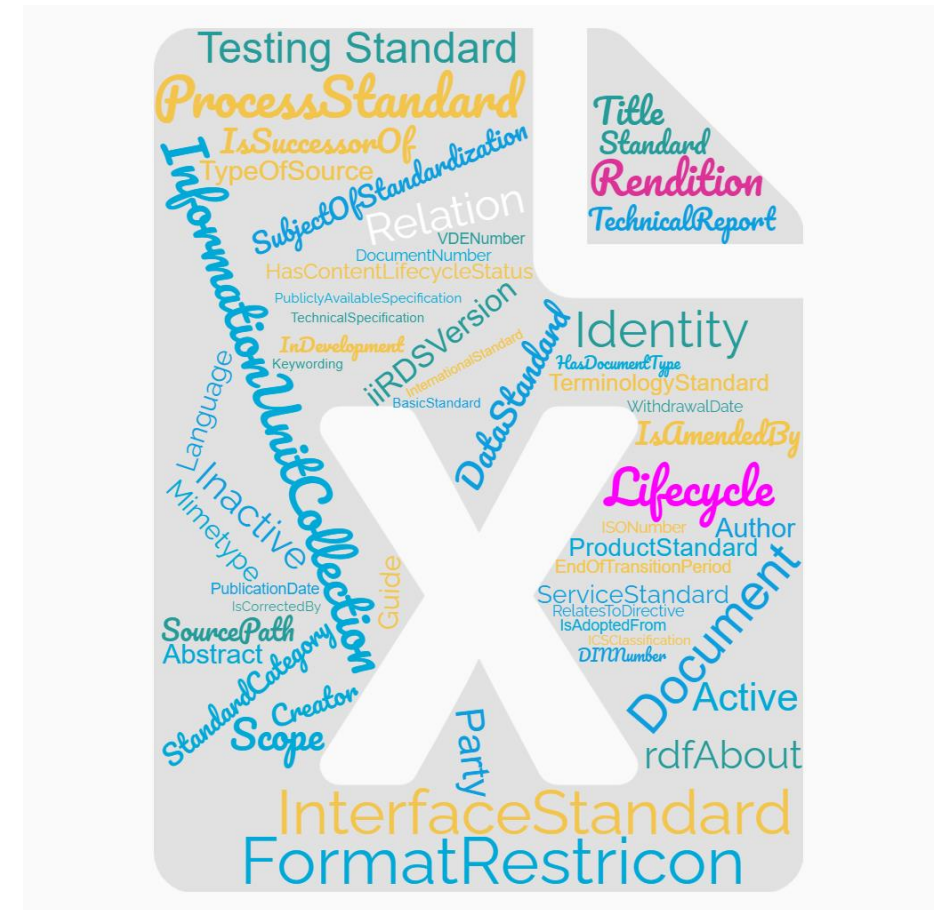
Testing Standard
ProcessStandard
IsSuccessorOf
TypeOfSource
SubjectOfStandardization
InformationUnitCollection
Relation
VDENumber
DocumentNumber
HasContentLifecycleStatus
PubliclyAvailableSpecification
TechnicalSpecification
InDevelopment
Keywording
iiRDSVersion
InternationalStandard
BasicStandard
DataStandard
Title
Standard
Rendition
TechnicalReport
Identity
HasDocumentType
TerminologyStandard
WithdrawalDate
IsAmendedBy
Language
Inactive
Mimetype
Lifecycle
ISONumber
Author
ProductStandard
EndOfTransitionPeriod
ServiceStandard
RelatesToDirective
IsAdoptedFrom
ICSClassification
DINNumber
PublicationDate
IsCorrectedBy
Guide
SourcePath
Abstract
StandardCategory
Creator
Scope
Party
Document
Active
rdfAbout
InterfaceStandard
FormatRestricon